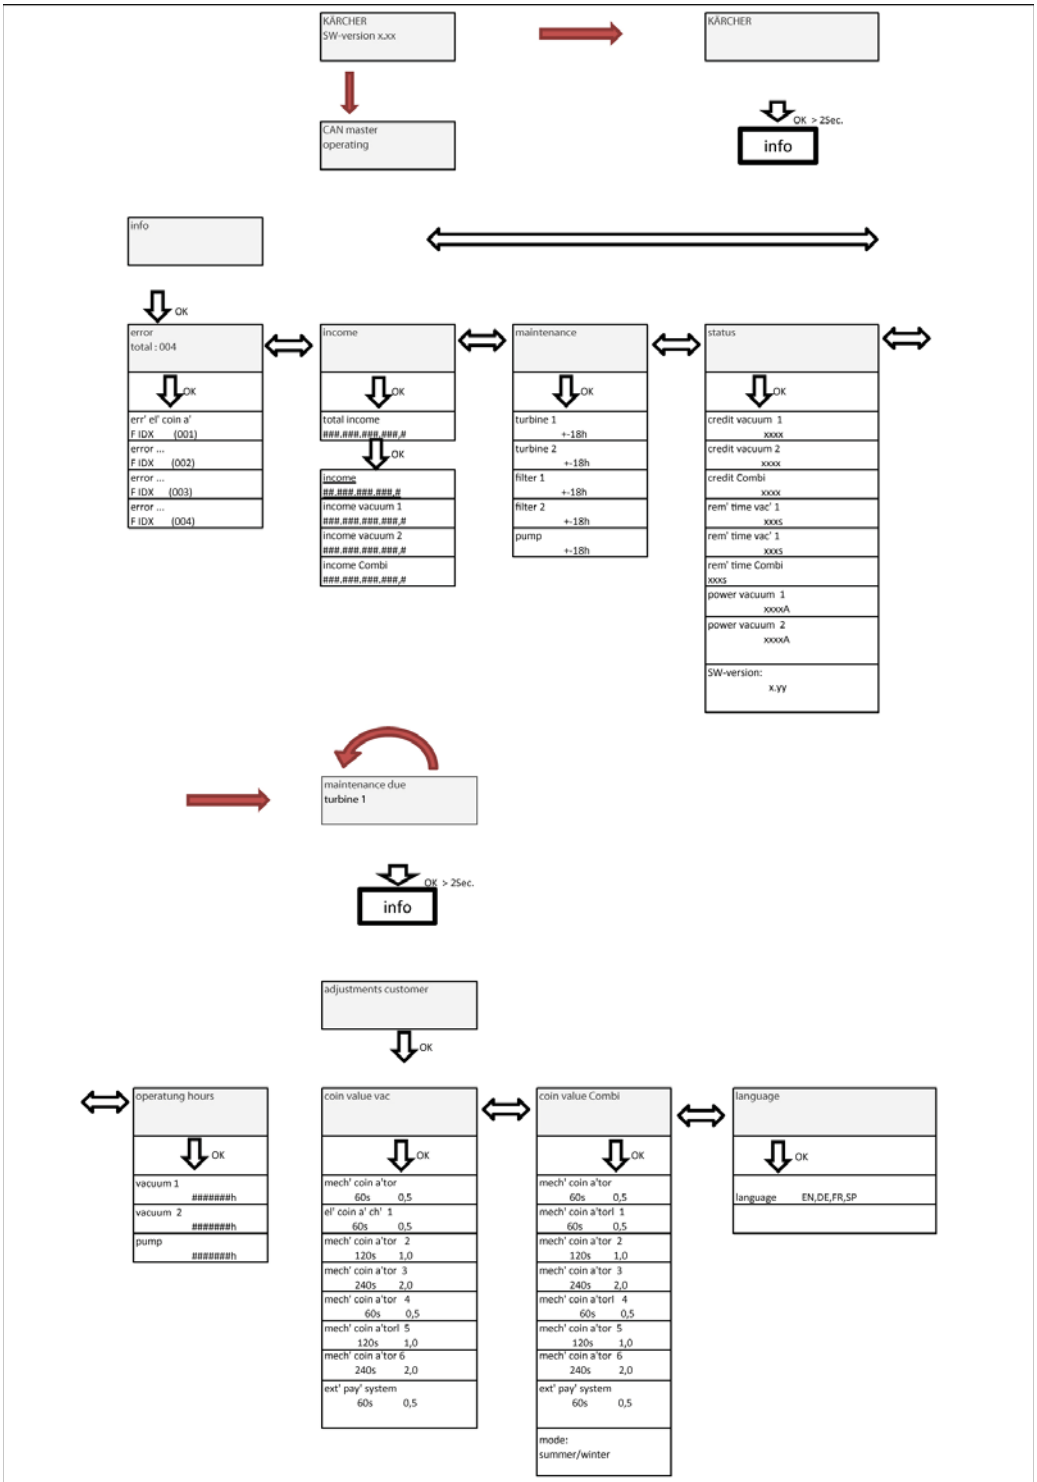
KÄRCHER
SW-version x.xx

KÄRCHER

CAN master
operating

OK > 2Sec.

info

info

OK

error
total : 004

OK

err' el' coin a'
F IDX (001)
error ...
F IDX (002)
error ...
F IDX (003)
error ...
F IDX (004)

income

OK

total income
###.###.###.###.#

OK

income
##.###.###.###.#
income vacuum 1
###.###.###.###.#
income vacuum 2
###.###.###.###.#
income Combi
###.###.###.###.#

maintenance

OK

turbine 1
+-18h
turbine 2
+-18h
filter 1
+-18h
filter 2
+-18h
pump
+-18h

status

OK

credit vacuum 1
xxxx
credit vacuum 2
xxxx
credit Combi
xxxx
rem' time vac' 1
xxxs
rem' time vac' 1
xxxs
rem' time Combi
xxxs
power vacuum 1
xxxxA
power vacuum 2
xxxxA
SW-version:
x.yy

maintenance due
turbine 1

OK > 2Sec.

info

adjustments customer

OK

operatung hours

OK

vacuum 1
#######h
vacuum 2
#######h
pump
#######h

coin value vac

OK

mech' coin a'tor
60s 0,5
el' coin a' ch' 1
60s 0,5
mech' coin a'tor 2
120s 1,0
mech' coin a'tor 3
240s 2,0
mech' coin a'tor 4
60s 0,5
mech' coin a'torl 5
120s 1,0
mech' coin a'tor 6
240s 2,0
ext' pay' system
60s 0,5

coin value Combi

OK

mech' coin a'tor
60s 0,5
mech' coin a'torl 1
60s 0,5
mech' coin a'tor 2
120s 1,0
mech' coin a'tor 3
240s 2,0
mech' coin a'torl 4
60s 0,5
mech' coin a'tor 5
120s 1,0
mech' coin a'tor 6
240s 2,0
ext' pay' system
60s 0,5
mode:
summer/winter

language

OK

language EN,DE,FR,SP